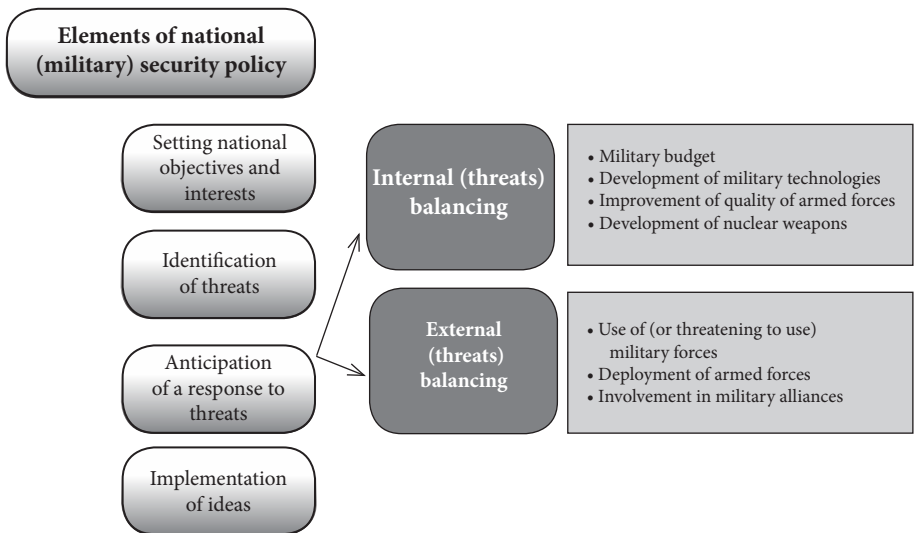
Elements of national (military) security policy

Setting national objectives and interests

Identification of threats

Anticipation of a response to threats

Implementation of ideas

Internal (threats) balancing

• Military budget
• Development of military technologies
• Improvement of quality of armed forces
• Development of nuclear weapons

External (threats) balancing

• Use of (or threatening to use) military forces
• Deployment of armed forces
• Involvement in military alliances